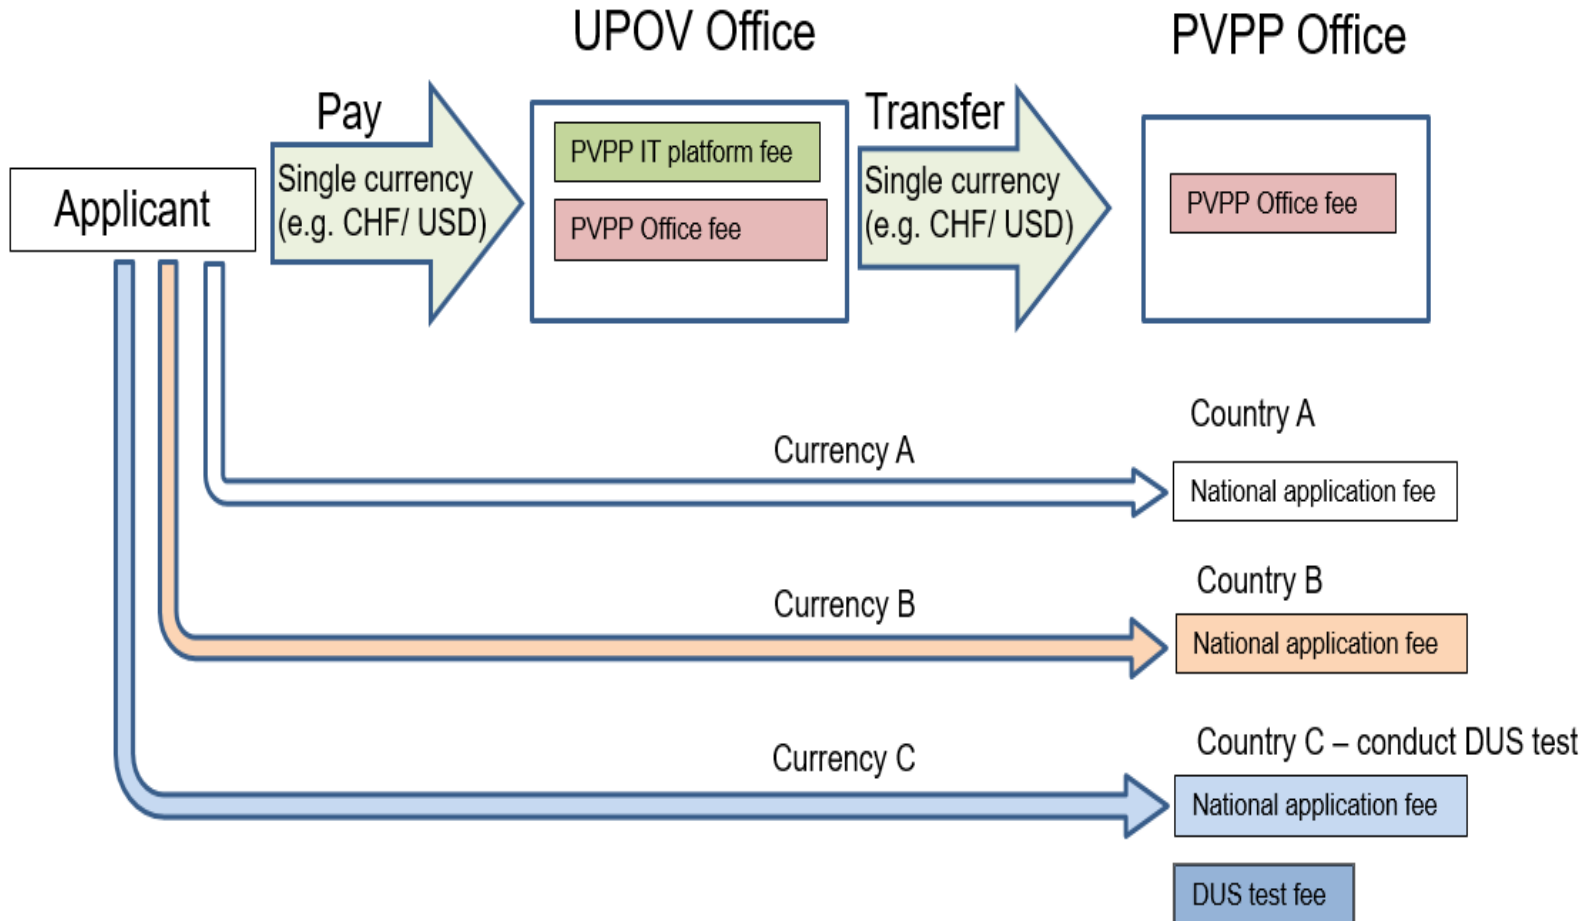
UPOV Office

PVPP Office

Applicant

Pay

Single currency (e.g. CHF/ USD)

PVPP IT platform fee

PVPP Office fee

Transfer

Single currency (e.g. CHF/ USD)

PVPP Office fee

Country A

Currency A

National application fee

Country B

Currency B

National application fee

Country C – conduct DUS test

Currency C

National application fee

DUS test fee